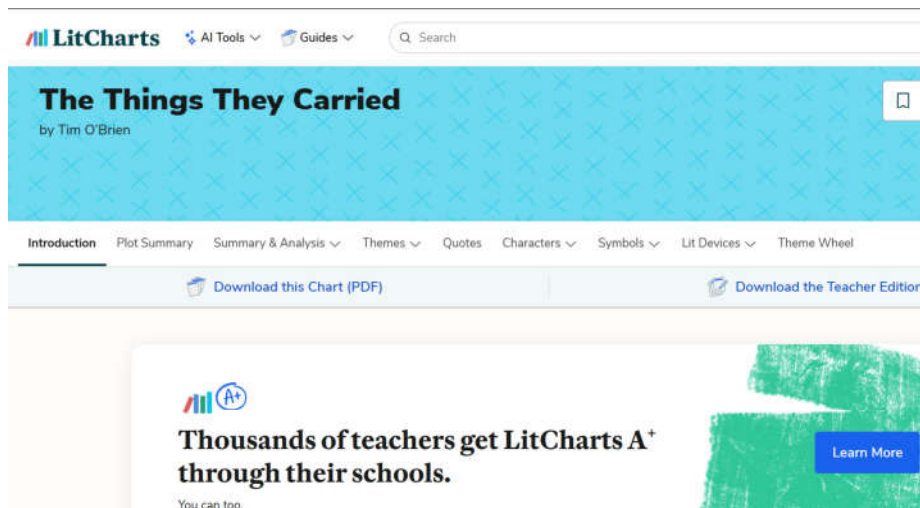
LitCharts AI Tools Guides Search

The Things They Carried

by Tim O'Brien

Introduction Plot Summary Summary & Analysis Themes Quotes Characters Symbols Lit Devices Theme Wheel

Download this Chart (PDF)

Download the Teacher Edition

A+

Thousands of teachers get LitCharts A$^+$ through their schools.

You can too.

Learn More